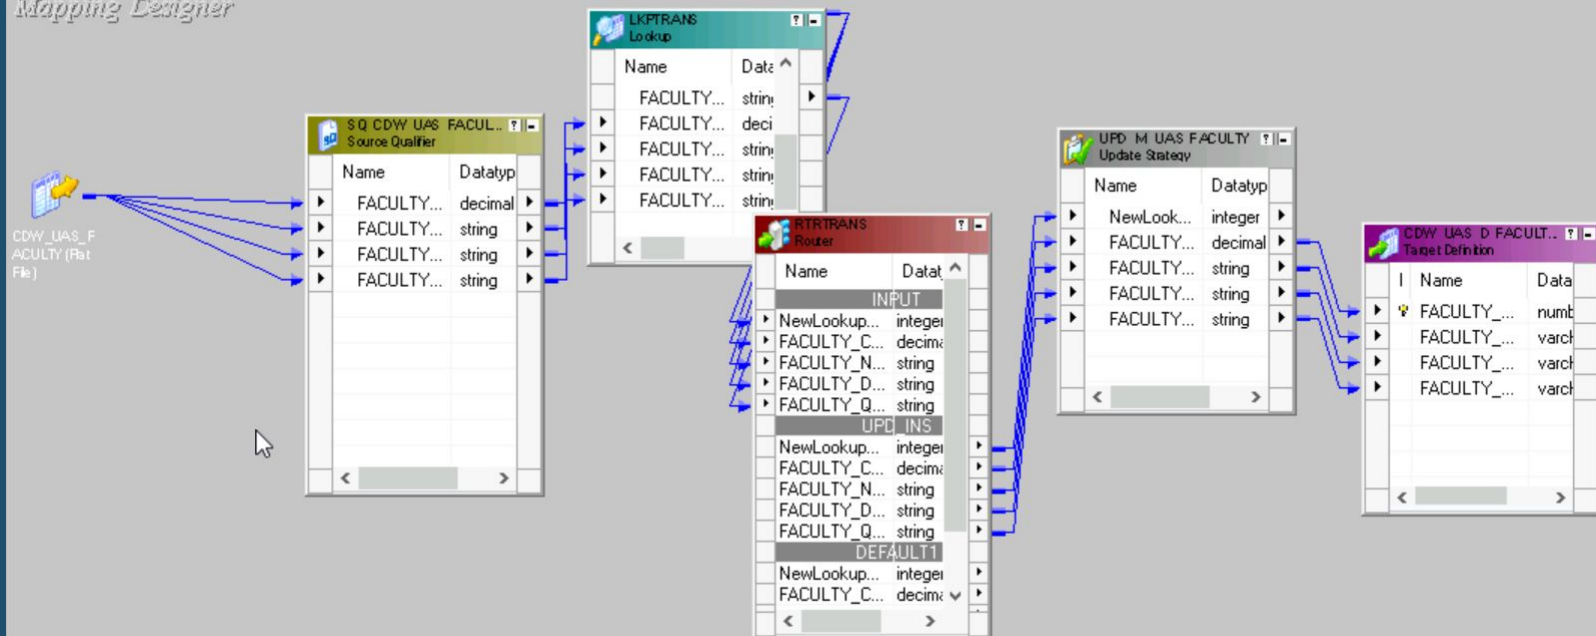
Mapping Designer

CDW_UAS_FACULTY (Flat File)

SQ CDW UAS FACUL..
Source Qualifier

| Name | Datatyp |
|---|---|
| FACULTY... | decimal |
| FACULTY... | string |
| FACULTY... | string |
| FACULTY... | string |

LKPTRANS
Lookup

| Name | Data |
|---|---|
| FACULTY... | strin |
| FACULTY... | deci |
| FACULTY... | strin |
| FACULTY... | strin |
| FACULTY... | strin |

RTRTRANS
Router

| Name | Datat |
|---|---|
| INPUT | |
| NewLookup... | intege |
| FACULTY_C... | decim |
| FACULTY_N... | string |
| FACULTY_D... | string |
| FACULTY_Q... | string |
| UPD_INS | |
| NewLookup... | intege |
| FACULTY_C... | decim |
| FACULTY_N... | string |
| FACULTY_D... | string |
| FACULTY_Q... | string |
| DEFAULT1 | |
| NewLookup... | intege |
| FACULTY_C... | decim |

UPD M UAS FACULTY
Update Strategy

| Name | Datatyp |
|---|---|
| NewLook... | integer |
| FACULTY... | decimal |
| FACULTY... | string |
| FACULTY... | string |
| FACULTY... | string |

CDW UAS D FACULT..
Target Definition

| I | Name | Data |
|---|---|---|
| | FACULTY_... | numb |
| | FACULTY_... | varcl |
| | FACULTY_... | varcl |
| | FACULTY_... | varcl |